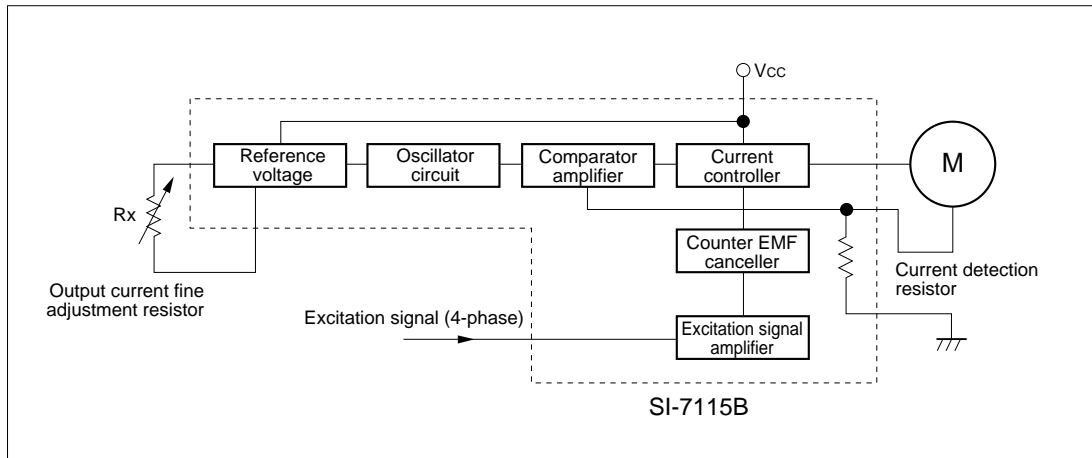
Vcc

Reference voltage

Oscillator circuit

Comparator amplifier

Current controller

M

Rx

Counter EMF canceller

Current detection resistor

Output current fine adjustment resistor

Excitation signal (4-phase)

Excitation signal amplifier

SI-7115B